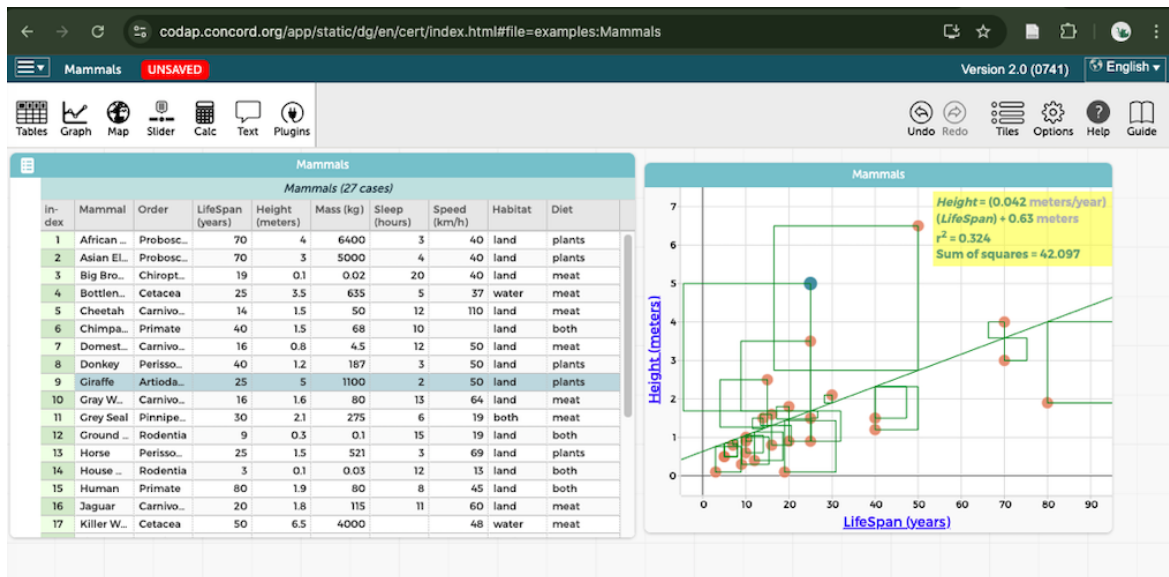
codap.concord.org/app/static/dg/en/cert/index.html#file=examples:Mammals

Mammals UNSAVED

Version 2.0 (0741) English

Tables Graph Map Slider Calc Text Plugins

Undo Redo Tiles Options Help Guide

Mammals

Mammals (27 cases)

| index | Mammal | Order | LifeSpan (years) | Height (meters) | Mass (kg) | Sleep (hours) | Speed (km/h) | Habitat | Diet |
|---|---|---|---|---|---|---|---|---|---|
| 1 | African ... | Probosc... | 70 | 4 | 6400 | 3 | 40 | land | plants |
| 2 | Asian El... | Probosc... | 70 | 3 | 5000 | 4 | 40 | land | plants |
| 3 | Big Bro... | Chiropt... | 19 | 0.1 | 0.02 | 20 | 40 | land | meat |
| 4 | Bottlen... | Cetacea | 25 | 3.5 | 635 | 5 | 37 | water | meat |
| 5 | Cheetah | Carnivo... | 14 | 1.5 | 50 | 12 | 110 | land | meat |
| 6 | Chimpa... | Primate | 40 | 1.5 | 68 | 10 | | land | both |
| 7 | Domest... | Carnivo... | 16 | 0.8 | 4.5 | 12 | 50 | land | meat |
| 8 | Donkey | Perisso... | 40 | 1.2 | 187 | 3 | 50 | land | plants |
| 9 | Giraffe | Artioda... | 25 | 5 | 1100 | 2 | 50 | land | plants |
| 10 | Gray W... | Carnivo... | 16 | 1.6 | 80 | 13 | 64 | land | meat |
| 11 | Grey Seal | Pinnipe... | 30 | 2.1 | 275 | 6 | 19 | both | meat |
| 12 | Ground ... | Rodentia | 9 | 0.3 | 0.1 | 15 | 19 | land | both |
| 13 | Horse | Perisso... | 25 | 1.5 | 521 | 3 | 69 | land | plants |
| 14 | House ... | Rodentia | 3 | 0.1 | 0.03 | 12 | 13 | land | both |
| 15 | Human | Primate | 80 | 1.9 | 80 | 8 | 45 | land | both |
| 16 | Jaguar | Carnivo... | 20 | 1.8 | 115 | 11 | 60 | land | meat |
| 17 | Killer W... | Cetacea | 50 | 6.5 | 4000 | | 48 | water | meat |

Mammals

Height = (0.042 meters/year) (LifeSpan) + 0.63 meters
$r^2 = 0.324$
Sum of squares = 42.097

Height (meters)
0 1 2 3 4 5 6 7
0 10 20 30 40 50 60 70 80 90
LifeSpan (years)